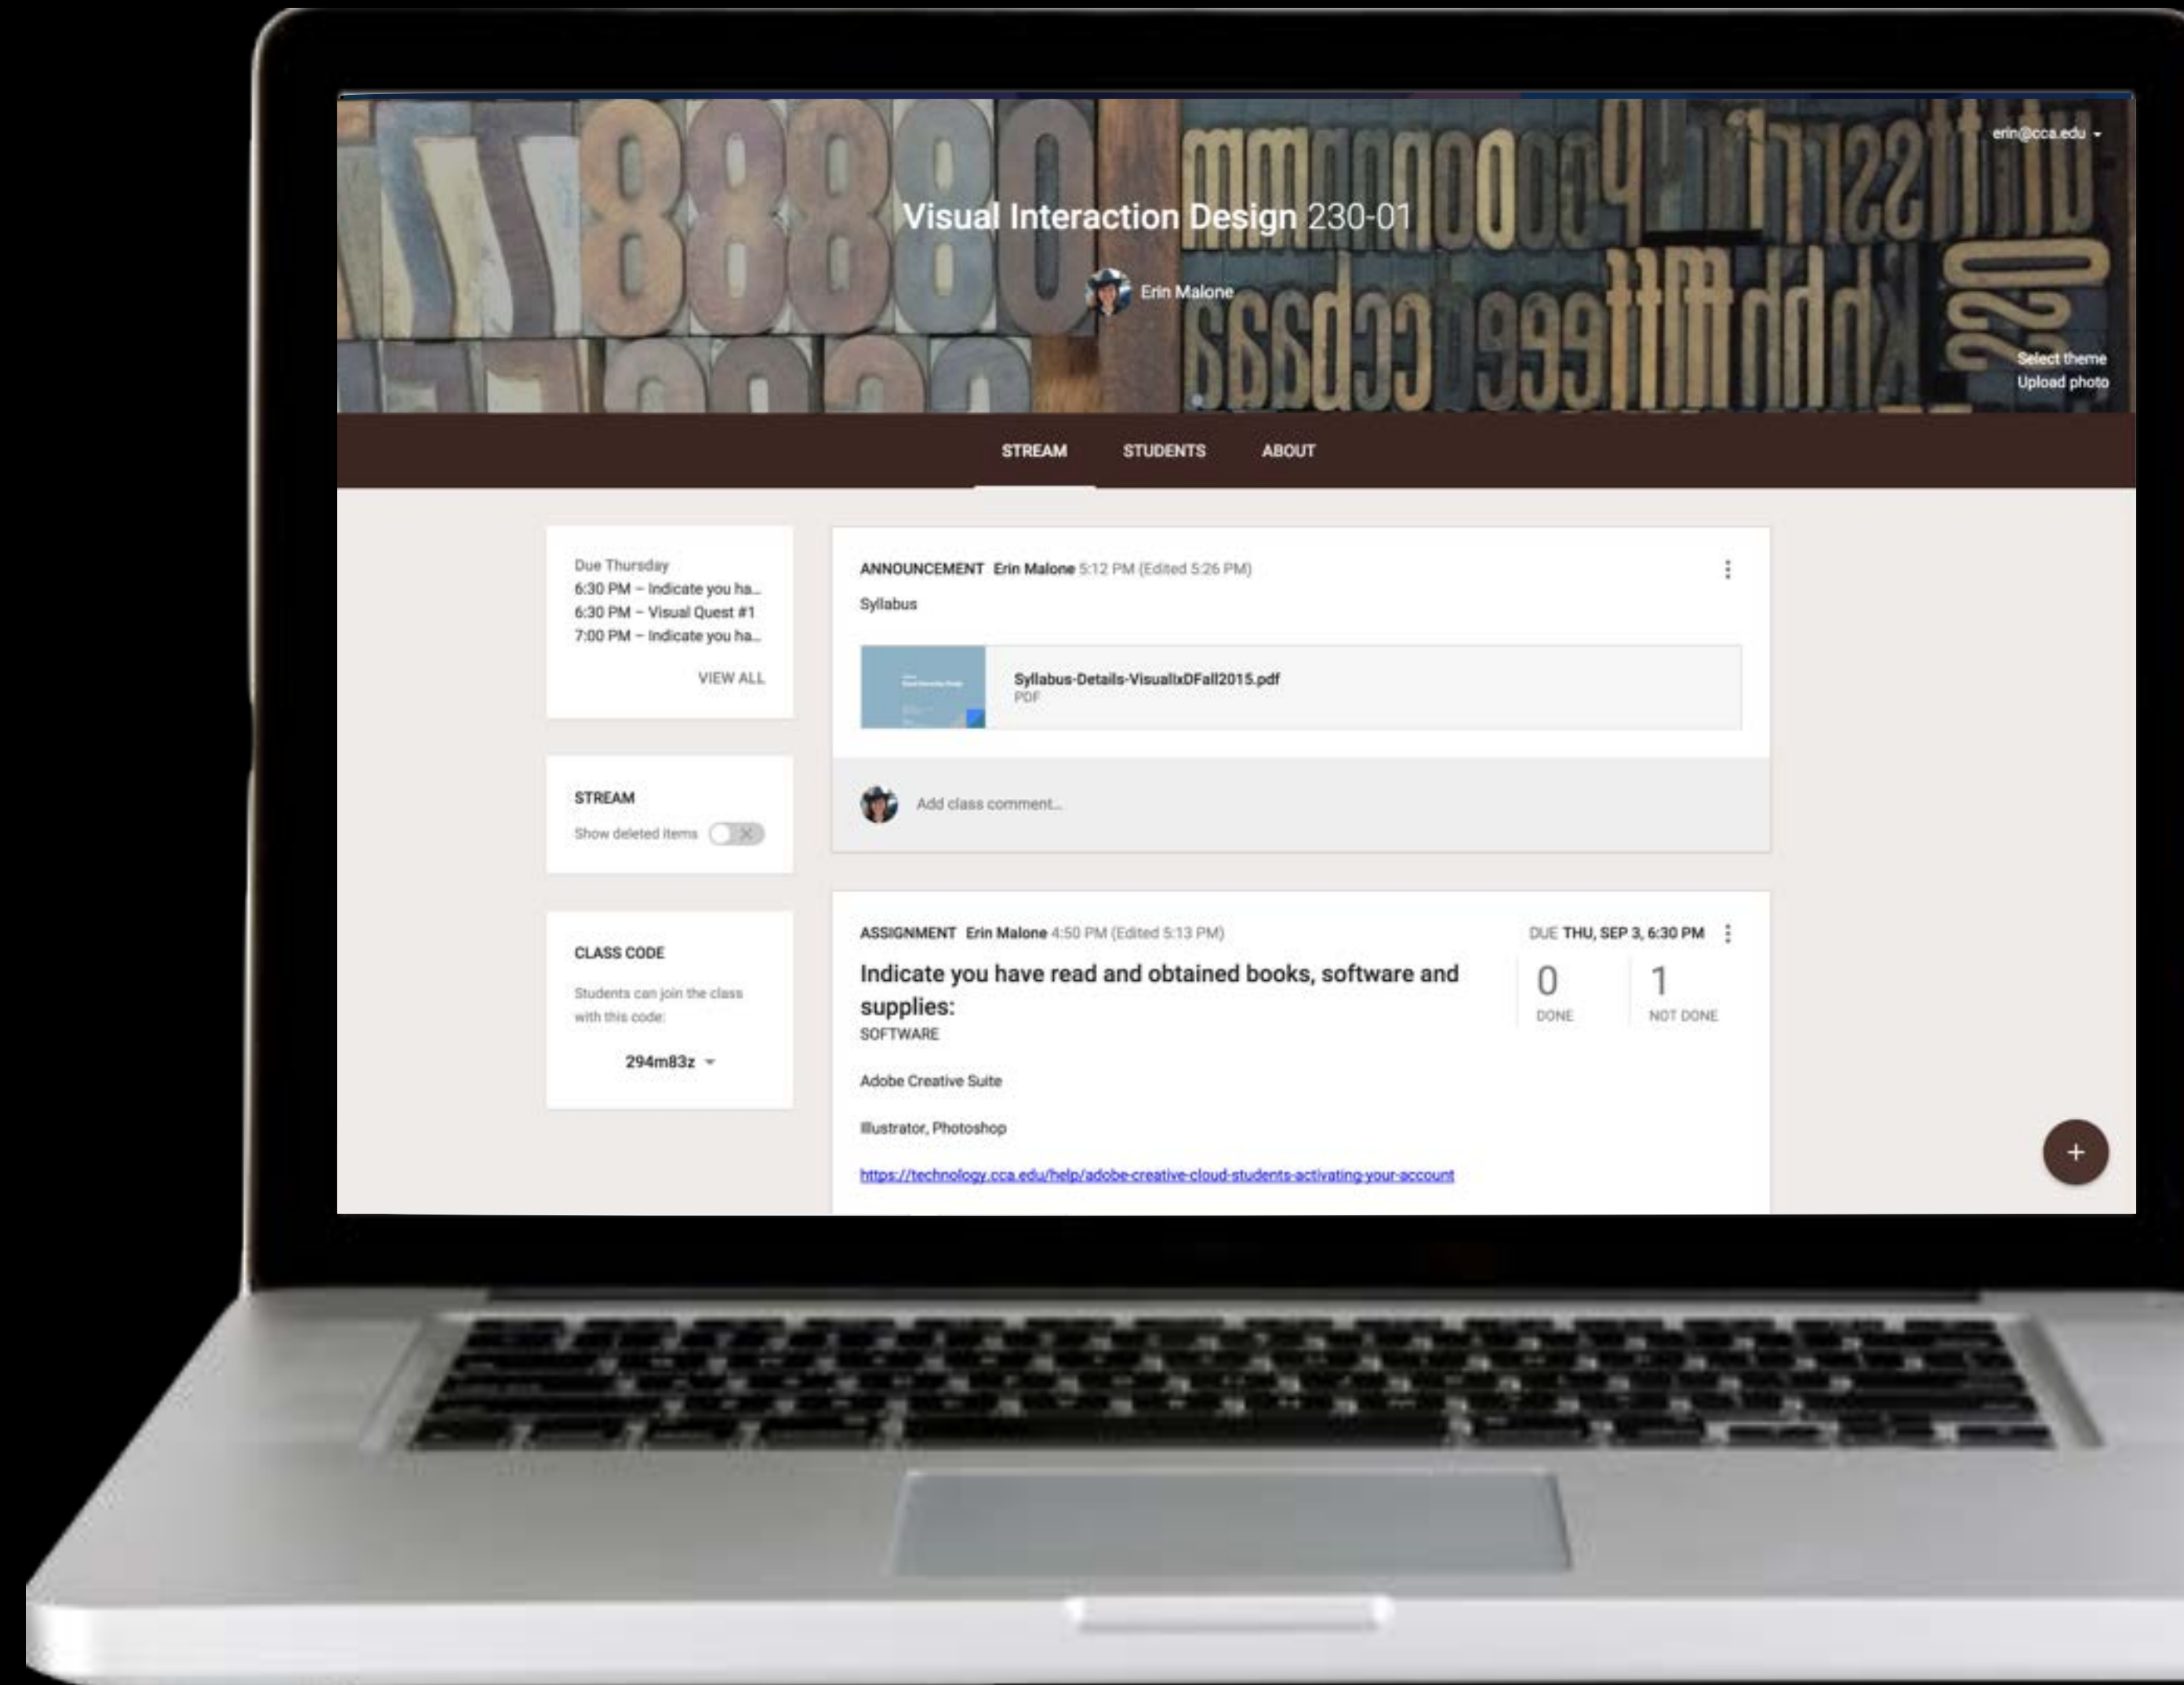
erin@cca.edu

Visual Interaction Design 230-01

Erin Malone

Select theme
Upload photo

STREAM STUDENTS ABOUT

Due Thursday
6:30 PM – Indicate you ha...
6:30 PM – Visual Quest #1
7:00 PM – Indicate you ha...

VIEW ALL

STREAM
Show deleted items

CLASS CODE
Students can join the class with this code:
294m83z

ANNOUNCEMENT Erin Malone 5:12 PM (Edited 5:26 PM)
Syllabus

Syllabus-Details-VisualIxDFall2015.pdf
PDF

Add class comment...

ASSIGNMENT Erin Malone 4:50 PM (Edited 5:13 PM)
DUE THU, SEP 3, 6:30 PM

Indicate you have read and obtained books, software and supplies:

0 DONE
1 NOT DONE

SOFTWARE

Adobe Creative Suite

Illustrator, Photoshop

https://technology.cca.edu/help/adobe-creative-cloud-students-activating-your-account

+